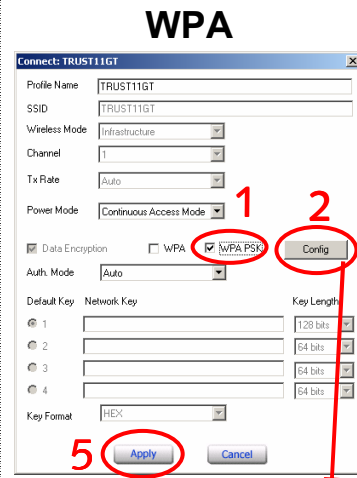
WPA

Connect: TRUST11GT

Profile Name TRUST11GT

SSID TRUST11GT

Wireless Mode Infrastructure

Channel 1

Tx Rate Auto

Power Mode Continuous Access Mode

1

2

Data Encryption WPA WPA PSK Config

Auth. Mode Auto

Default Key Network Key Key Length

1 128 bits

2 64 bits

3 64 bits

4 64 bits

Key Format HEX

5

Apply Cancel